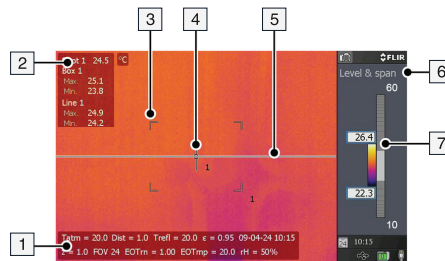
2
3
4
5
6
7
1

Spot 1 24.5 °C
Box 1
Max. 25.1
Min. 23.8
Line 1
Max. 24.9
Min. 24.2

1
1

FLIR
Level & span
60
26.4
22.3
10
10:15

Tatm = 20.0 Dist = 1.0 Trefl = 20.0 ε = 0.95 09-04-24 10:15
Z = 1.0 FOV 24 EOTrn = 1.00 EOTmp = 20.0 rH = 50%